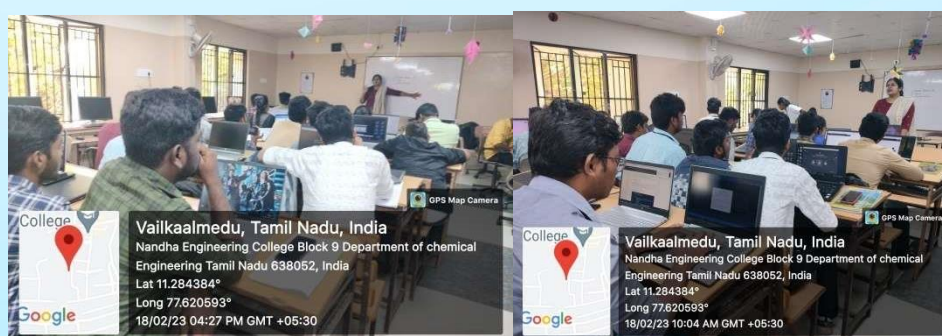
College
Google
GPS Map Camera
Vailkaalmedu, Tamil Nadu, India
Nandha Engineering College Block 9 Department of chemical Engineering Tamil Nadu 638052, India
Lat 11.284384°
Long 77.620593°
18/02/23 04:27 PM GMT +05:30

College
Google
GPS Map Camera
Vailkaalmedu, Tamil Nadu, India
Nandha Engineering College Block 9 Department of chemical Engineering Tamil Nadu 638052, India
Lat 11.284384°
Long 77.620593°
18/02/23 10:04 AM GMT +05:30